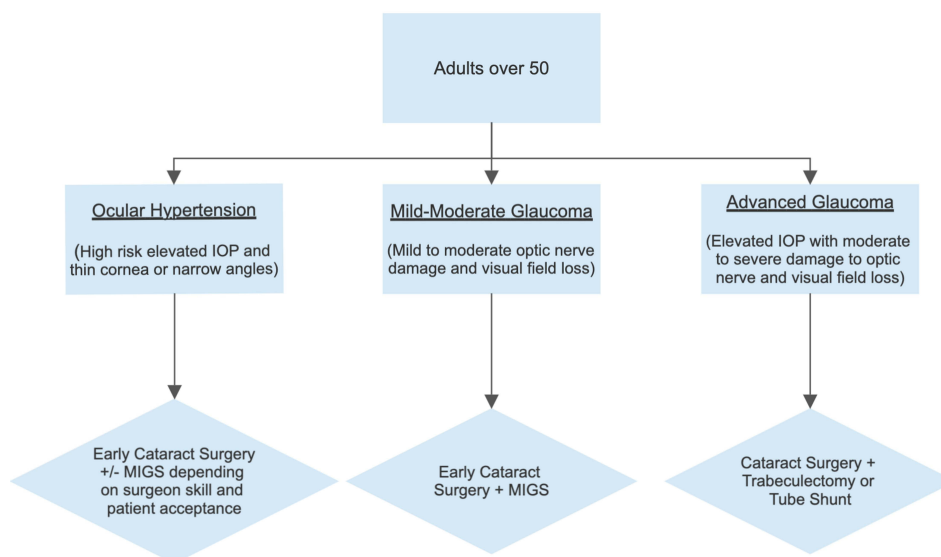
Adults over 50

Ocular Hypertension

(High risk elevated IOP and thin cornea or narrow angles)

Mild-Moderate Glaucoma

(Mild to moderate optic nerve damage and visual field loss)

Advanced Glaucoma

(Elevated IOP with moderate to severe damage to optic nerve and visual field loss)

Early Cataract Surgery +/- MIGS depending on surgeon skill and patient acceptance

Early Cataract Surgery + MIGS

Cataract Surgery + Trabeculectomy or Tube Shunt